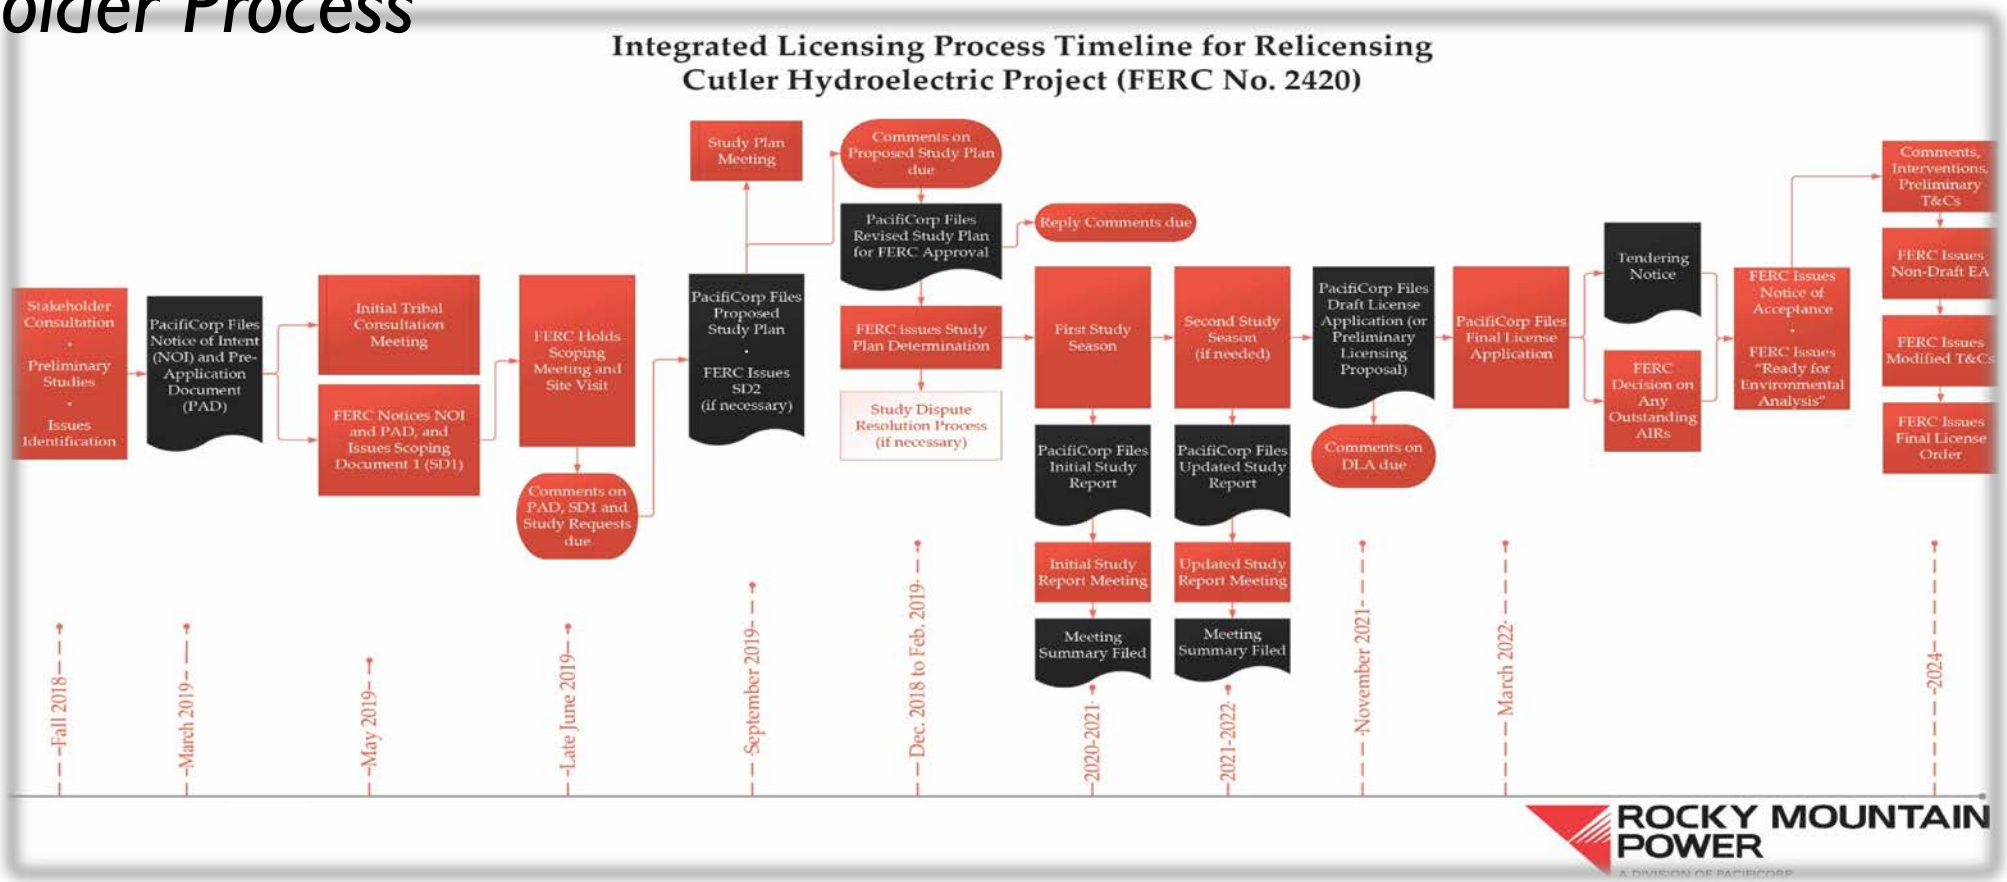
older Process

Integrated Licensing Process Timeline for Relicensing
Cutler Hydroelectric Project (FERC No. 2420)

Stakeholder Consultation
•
Preliminary Studies
•
Issues Identification

PacifiCorp Files Notice of Intent (NOI) and Pre-Application Document (PAD)

Initial Tribal Consultation Meeting

FERC Notices NOI and PAD, and Issues Scoping Document 1 (SD1)

FERC Holds Scoping Meeting and Site Visit

Comments on PAD, SD1 and Study Requests due

Study Plan Meeting

PacifiCorp Files Proposed Study Plan
•
FERC Issues SD2 (if necessary)

Comments on Proposed Study Plan due

PacifiCorp Files Revised Study Plan for FERC Approval

Reply Comments due

FERC issues Study Plan Determination

Study Dispute Resolution Process (if necessary)

First Study Season

PacifiCorp Files Initial Study Report

Initial Study Report Meeting

Meeting Summary Filed

Second Study Season (if needed)

PacifiCorp Files Updated Study Report

Updated Study Report Meeting

Meeting Summary Filed

PacifiCorp Files Draft License Application (or Preliminary Licensing Proposal)

Comments on DLA due

PacifiCorp Files Final License Application

Tendering Notice

FERC Decision on Any Outstanding AIRs

FERC Issues Notice of Acceptance
•
FERC Issues "Ready for Environmental Analysis"

Comments, Interventions, Preliminary T&Cs

FERC Issues Non-Draft EA

FERC Issues Modified T&Cs

FERC Issues Final License Order

Fall 2018
March 2019
May 2019
Late June 2019
September 2019
Dec. 2018 to Feb. 2019
2020-2021
2021-2022
November 2021
March 2022
2024

ROCKY MOUNTAIN POWER
A DIVISION OF PACIFICORP